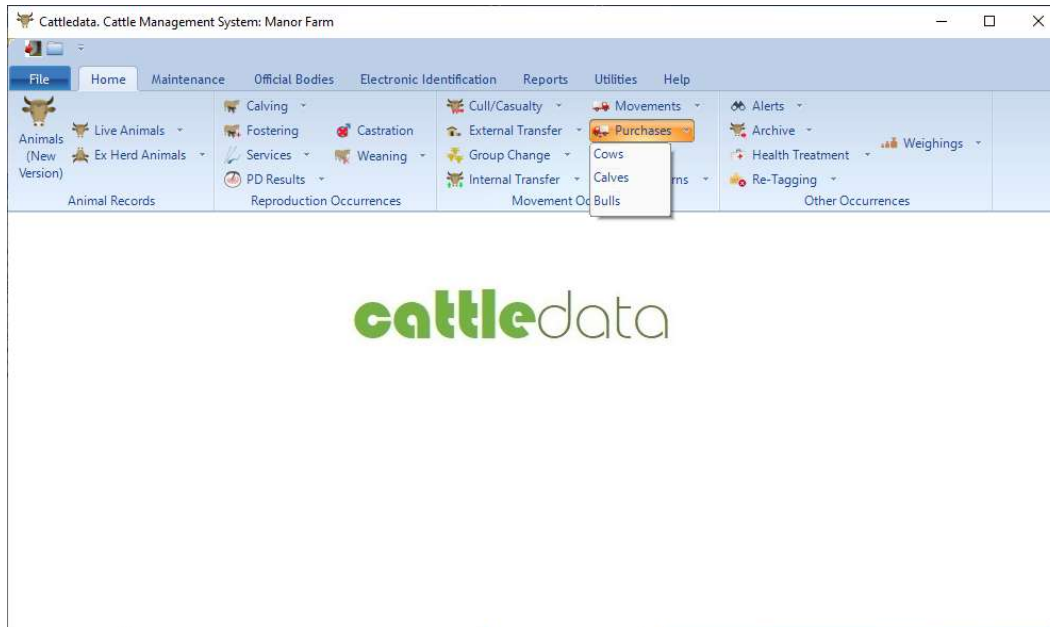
Cattledata. Cattle Management System: Manor Farm

File | Home | Maintenance | Official Bodies | Electronic Identification | Reports | Utilities | Help

Animals (New Version)
Live Animals
Ex Herd Animals
Animal Records

Calving
Fostering
Castration
Services
Weaning
PD Results
Reproduction Occurrences

Cull/Casualty
External Transfer
Group Change
Internal Transfer
Movements
Purchases
Cows
Calves
Bulls
rns
Movement Oc

Alerts
Archive
Health Treatment
Re-Tagging
Weighings
Other Occurrences

cattledata